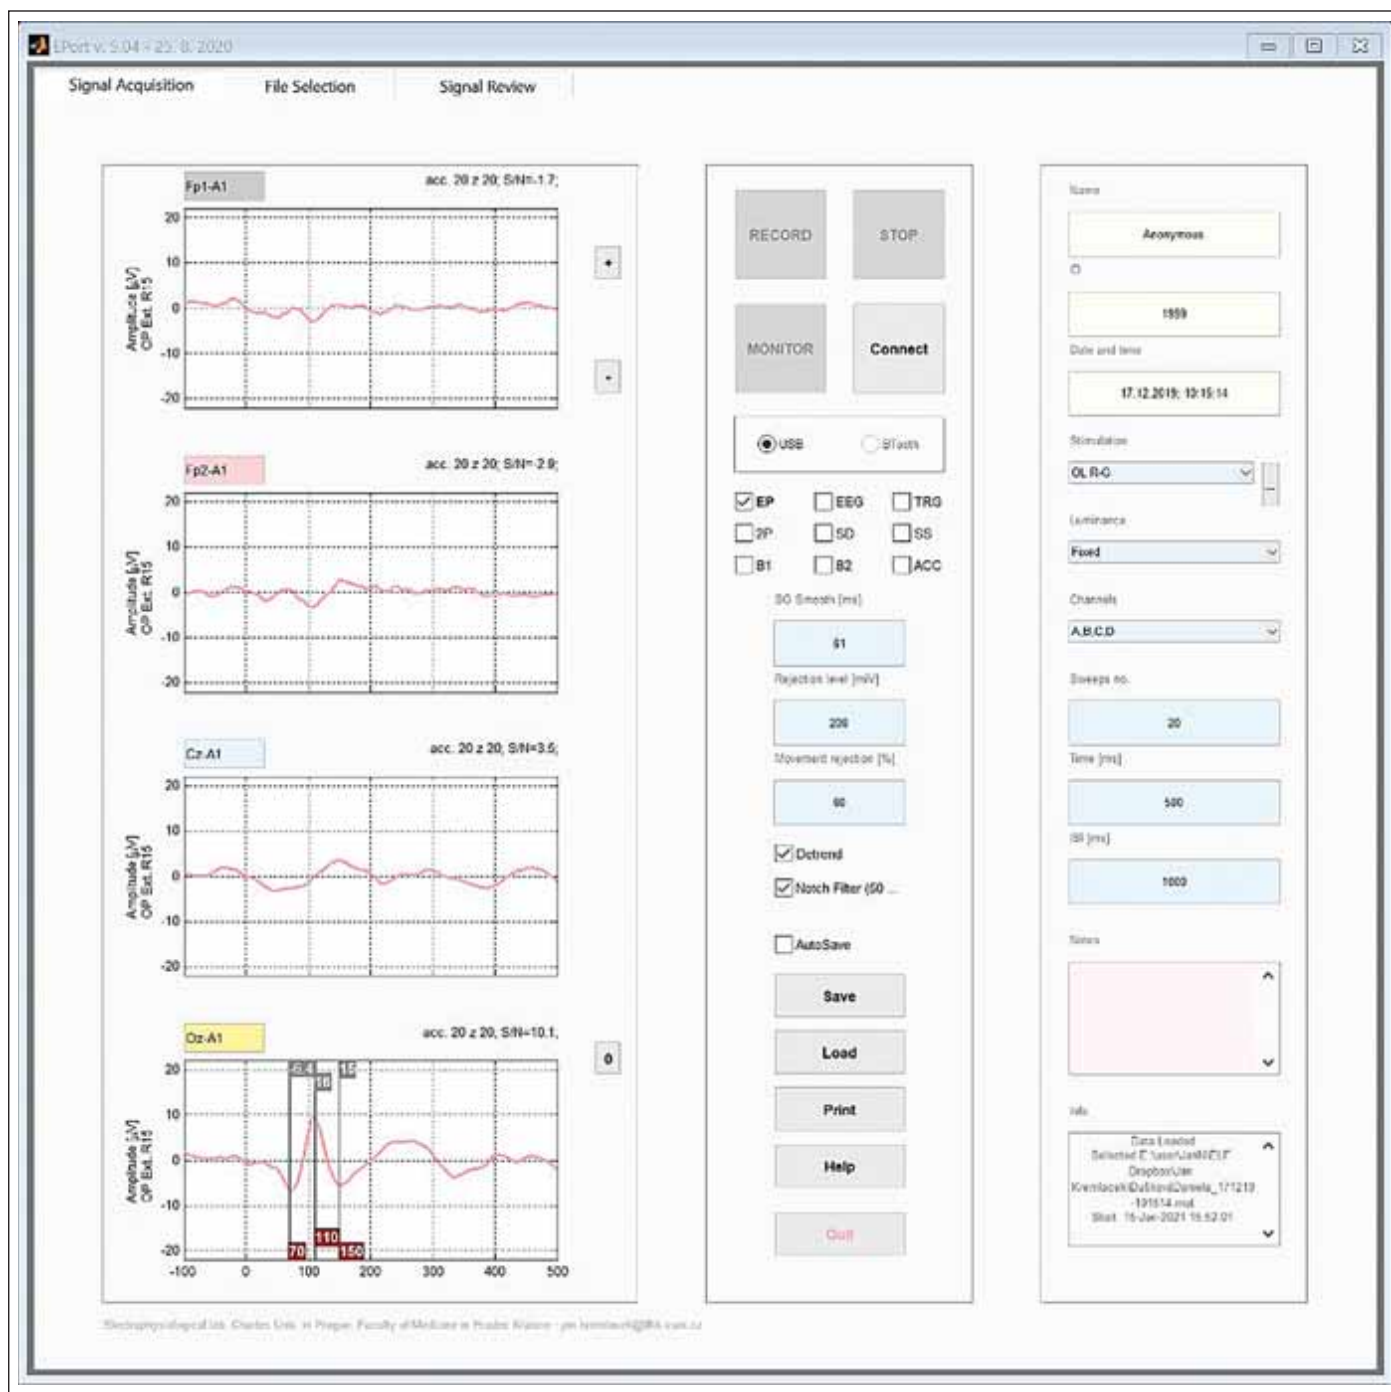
LPort v. 5.04 - 25. 8. 2020

Signal Acquisition File Selection Signal Review

Fp1-A1 acc. 20 z 20; S/N=1.7;

Amplitude [μV] OP Ext. R15

20
10
0
-10
-20

+

-

Fp2-A1 acc. 20 z 20; S/N=2.9;

Amplitude [μV] OP Ext. R15

20
10
0
-10
-20

Cz-A1 acc. 20 z 20; S/N=3.5;

Amplitude [μV] OP Ext. R15

20
10
0
-10
-20

Oz-A1 acc. 20 z 20; S/N=10.1;

0

Amplitude [μV] OP Ext. R15

20
10
0
-10
-20

-6.4 18 15

70 110 150

-100 0 100 200 300 400 500

RECORD STOP

MONITOR Connect

USB BTooth

EP EEG TRG
2P SD SS
B1 B2 ACC

SG Smooth [ms]

61

Rejection level [mV]

200

Movement rejection [%]

90

Detrend

Notch Filter (50 ...

AutoSave

Save

Load

Print

Help

Quit

Name

Anonymous

0

1959

Date and time

17.12.2019; 10:15:14

Stimulation

OL R-G

Luminance

Fixed

Channels

A,B,C,D

Sweeps no.

20

Time [ms]

500

ISI [ms]

1000

Notes

Info

Data Loaded
Selected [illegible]
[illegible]
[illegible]_171219
-101514.mat
Start: 15-Jan-2021 15:52:01

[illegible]